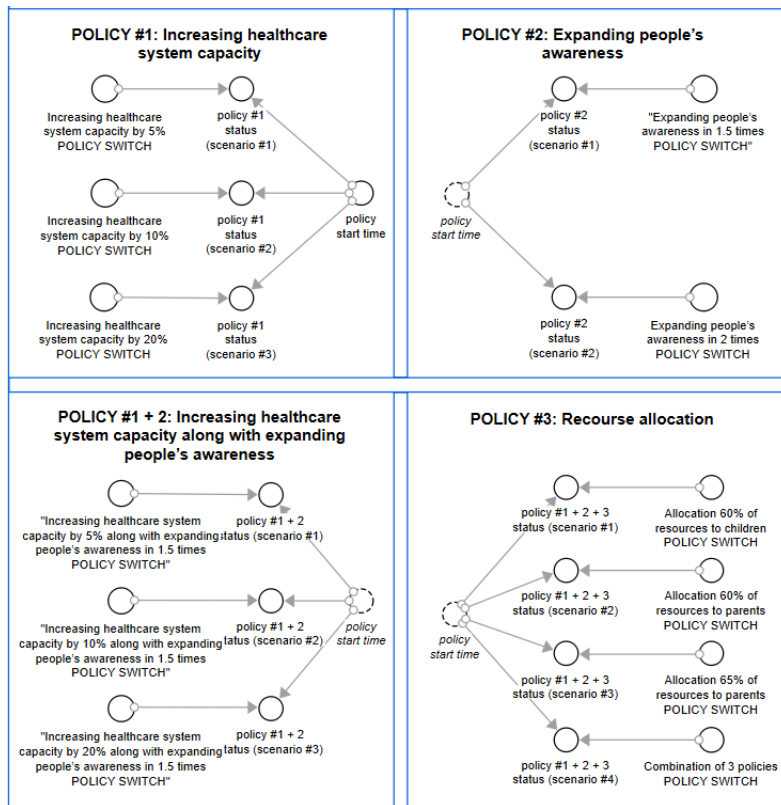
POLICY #1: Increasing healthcare system capacity

Increasing healthcare system capacity by 5% POLICY SWITCH

policy #1 status (scenario #1)

Increasing healthcare system capacity by 10% POLICY SWITCH

policy #1 status (scenario #2)

policy start time

Increasing healthcare system capacity by 20% POLICY SWITCH

policy #1 status (scenario #3)

POLICY #2: Expanding people's awareness

policy #2 status (scenario #1)

"Expanding people's awareness in 1.5 times POLICY SWITCH"

policy start time

policy #2 status (scenario #2)

Expanding people's awareness in 2 times POLICY SWITCH

POLICY #1 + 2: Increasing healthcare system capacity along with expanding people's awareness

"Increasing healthcare system capacity by 5% along with expanding people's awareness in 1.5 times POLICY SWITCH"

policy #1 + 2 status (scenario #1)

"Increasing healthcare system capacity by 10% along with expanding people's awareness in 1.5 times POLICY SWITCH"

policy #1 + 2 status (scenario #2)

policy start time

"Increasing healthcare system capacity by 20% along with expanding people's awareness in 1.5 times POLICY SWITCH"

policy #1 + 2 status (scenario #3)

POLICY #3: Recourse allocation

policy #1 + 2 + 3 status (scenario #1)

Allocation 60% of resources to children POLICY SWITCH

policy #1 + 2 + 3 status (scenario #2)

Allocation 60% of resources to parents POLICY SWITCH

policy start time

policy #1 + 2 + 3 status (scenario #3)

Allocation 65% of resources to parents POLICY SWITCH

policy #1 + 2 + 3 status (scenario #4)

Combination of 3 policies POLICY SWITCH